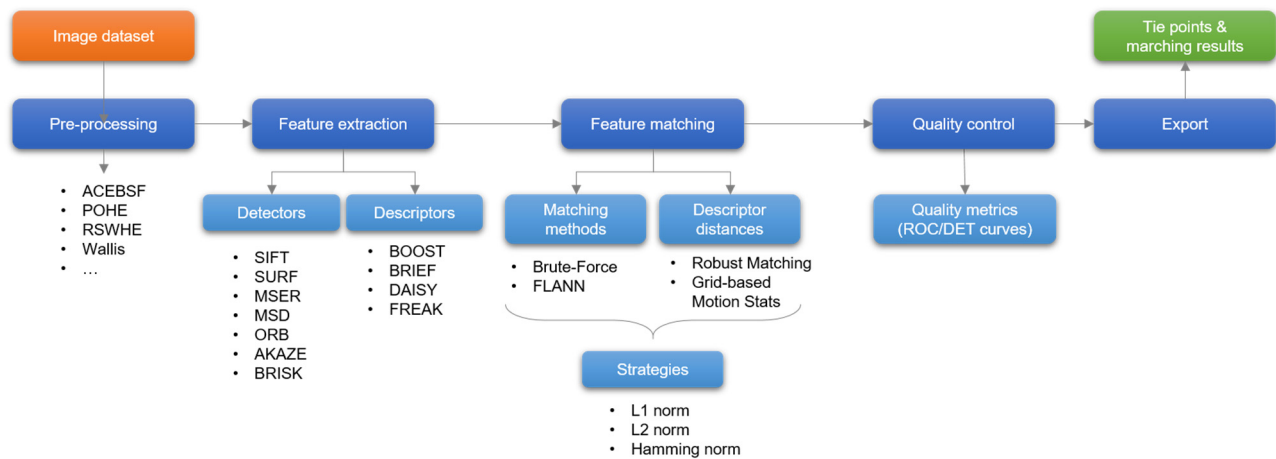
Image dataset

Pre-processing

• ACEBSF
• POHE
• RSWHE
• Wallis
• …

Feature extraction

Detectors

• SIFT
• SURF
• MSER
• MSD
• ORB
• AKAZE
• BRISK

Descriptors

• BOOST
• BRIEF
• DAISY
• FREAK

Feature matching

Matching methods

• Brute-Force
• FLANN

Descriptor distances

• Robust Matching
• Grid-based Motion Stats

Strategies

• L1 norm
• L2 norm
• Hamming norm

Quality control

Quality metrics (ROC/DET curves)

Export

Tie points & marching results